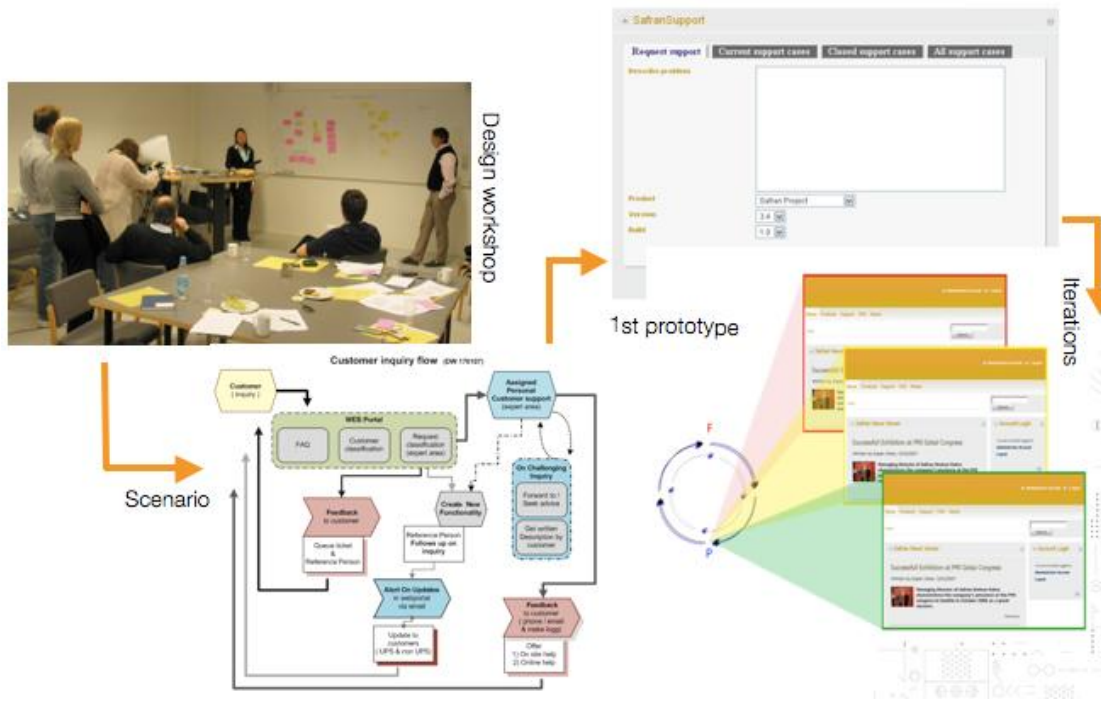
Design workshop

SafranSupport

Request support | Current support cases | Closed support cases | All support cases

Describe problem

Product Safran Project
Version 3.4
Build 1.0

1st prototype

Iterations

Scenario

Customer inquiry flow (DW 1/9/07)

Customer (inquiry)

WEB Portal

FAQ

Customer classification

Request classification (expert area)

Assigned Personal Customer support (expert area)

On Challenging Inquiry

Forward to / Seek advice

Get written Description by customer

Create New Functionality

Feedback to customer

Queue ticket & Reference Person

Reference Person Follows up on inquiry

Alert On Updates in webportal via email

Update to customers (UPS & non UPS)

Feedback to customer (phone / email & make logg)

Offer 1) On site help 2) Online help

Successful Exhibition at PRI Qatar Congress

F

P